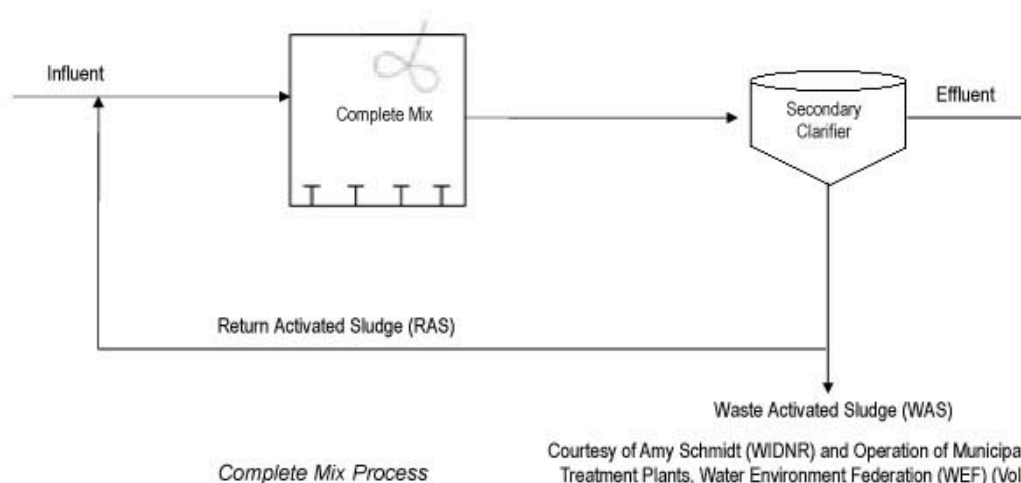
Influent

Complete Mix

Secondary Clarifier

Effluent

Return Activated Sludge (RAS)

Waste Activated Sludge (WAS)

Complete Mix Process

Courtesy of Amy Schmidt (WIDNR) and Operation of Municipa Treatment Plants, Water Environment Federation (WEF) (Vol